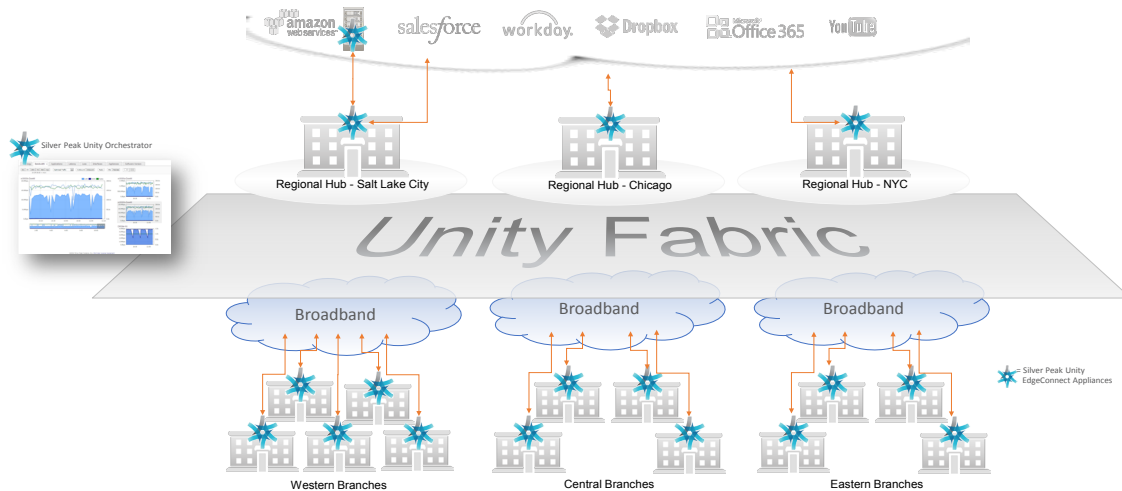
amazon webservices
salesforce
workday.
Dropbox
Microsoft Office 365
YouTube

Silver Peak Unity Orchestrator

Regional Hub - Salt Lake City
Regional Hub - Chicago
Regional Hub - NYC

Unity Fabric

Broadband
Broadband
Broadband

Silver Peak Unity EdgeConnect Appliances

Western Branches
Central Branches
Eastern Branches